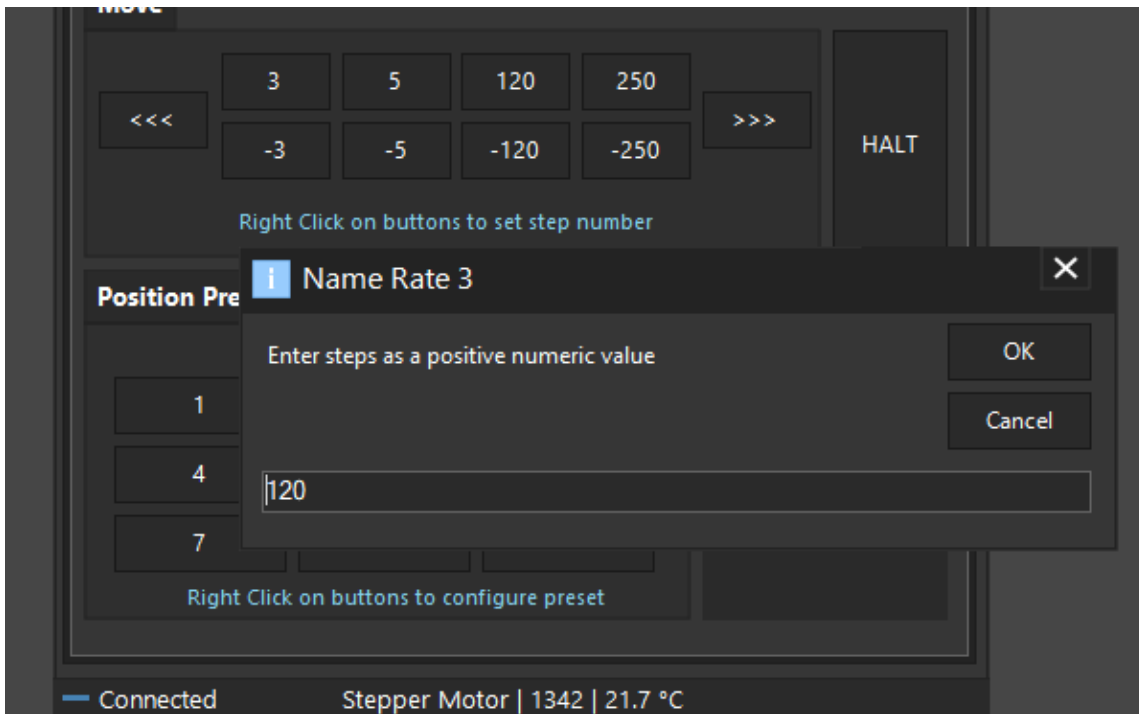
Move

<<<

3

5

120

250

>>>

-3

-5

-120

-250

HALT

Right Click on buttons to set step number

Position Pre

1

4

7

Right Click on buttons to configure preset

i Name Rate 3

×

Enter steps as a positive numeric value

OK

Cancel

120

Connected

Stepper Motor | 1342 | 21.7 °C